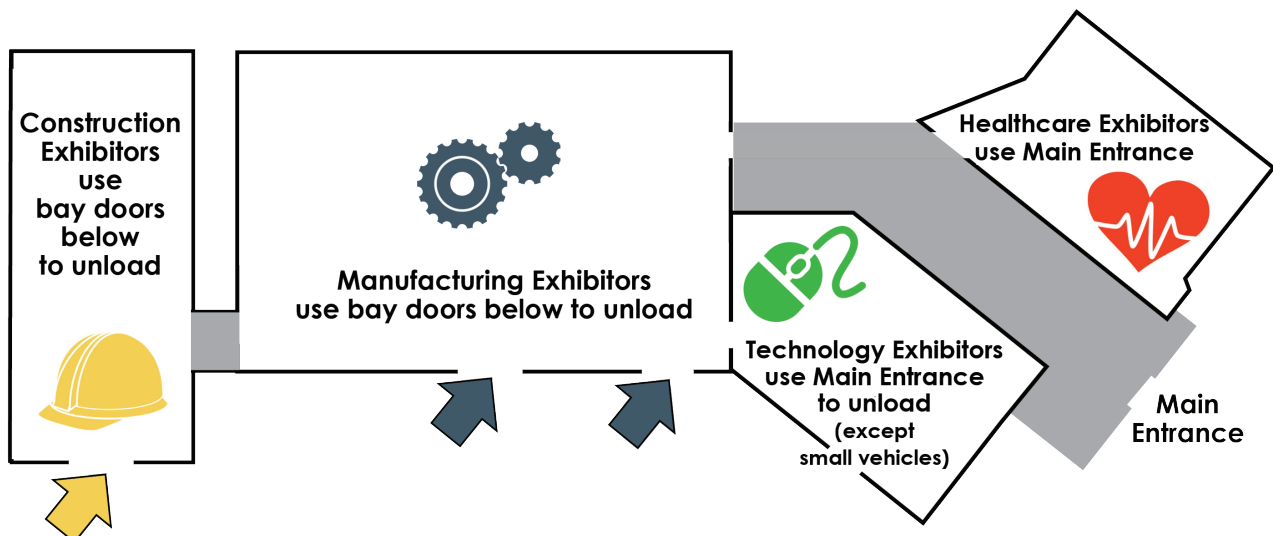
Construction Exhibitors use bay doors below to unload

Manufacturing Exhibitors use bay doors below to unload

Healthcare Exhibitors use Main Entrance

Technology Exhibitors use Main Entrance to unload (except small vehicles)

Main Entrance